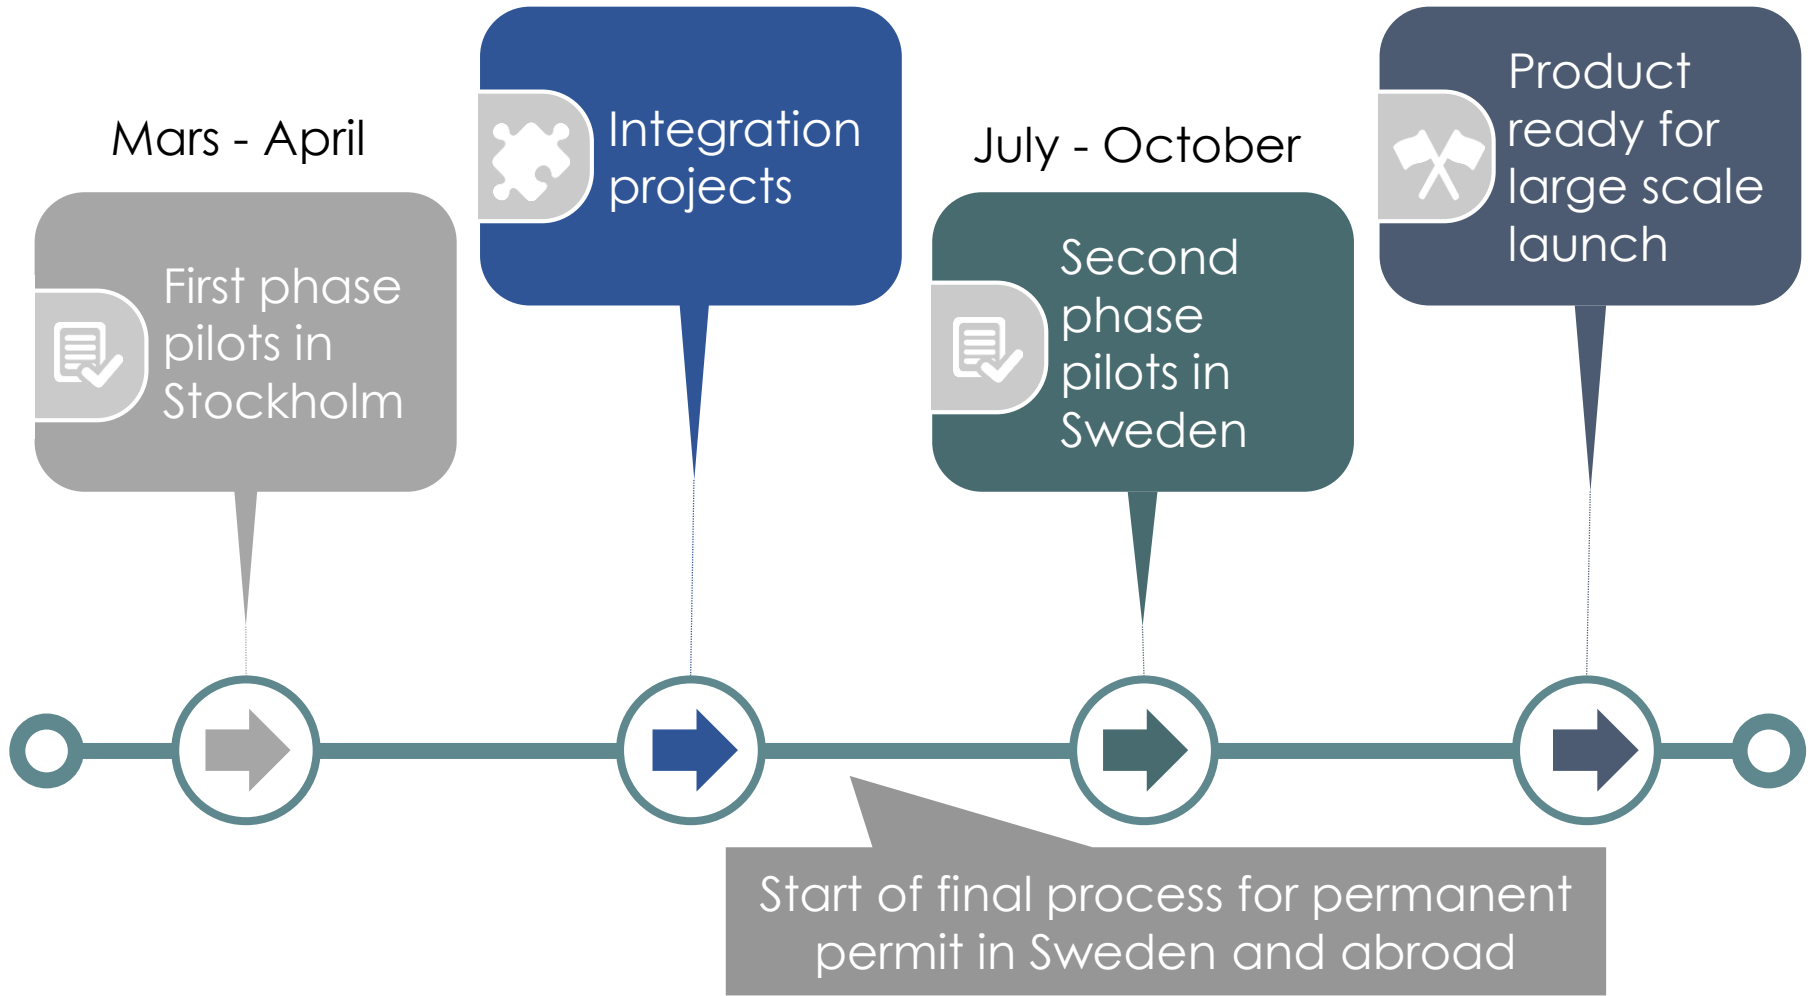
Mars - April

First phase pilots in Stockholm

Integration projects

July - October

Second phase pilots in Sweden

Product ready for large scale launch

Start of final process for permanent permit in Sweden and abroad